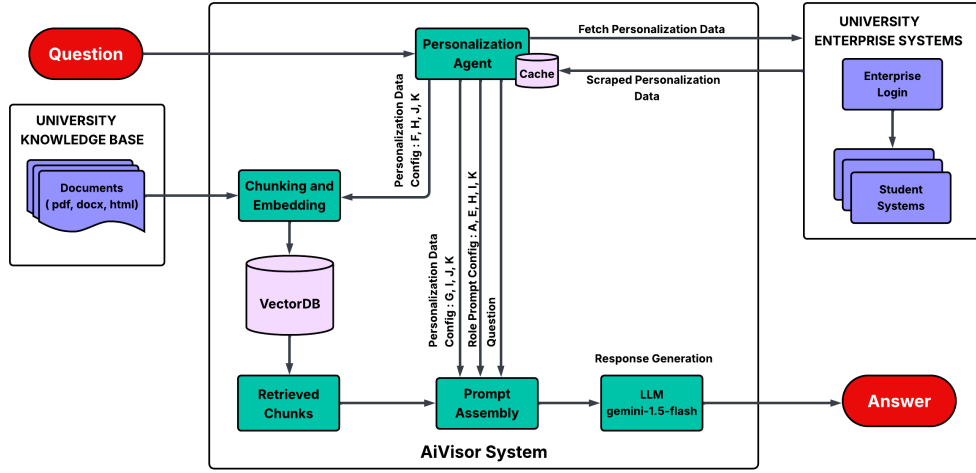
Question

UNIVERSITY KNOWLEDGE BASE

Documents ( pdf, docx, html)

Personalization Agent

Cache

Fetch Personalization Data

Scraped Personalization Data

UNIVERSITY ENTERPRISE SYSTEMS

Enterprise Login

Student Systems

Personalization Data Config : F, H, J, K

Chunking and Embedding

VectorDB

Retrieved Chunks

Personalization Data Config : G, I, J, K

Role Prompt Config : A, E, H, I, K

Question

Prompt Assembly

Response Generation

LLM gemini-1.5-flash

Answer

AiVisor System